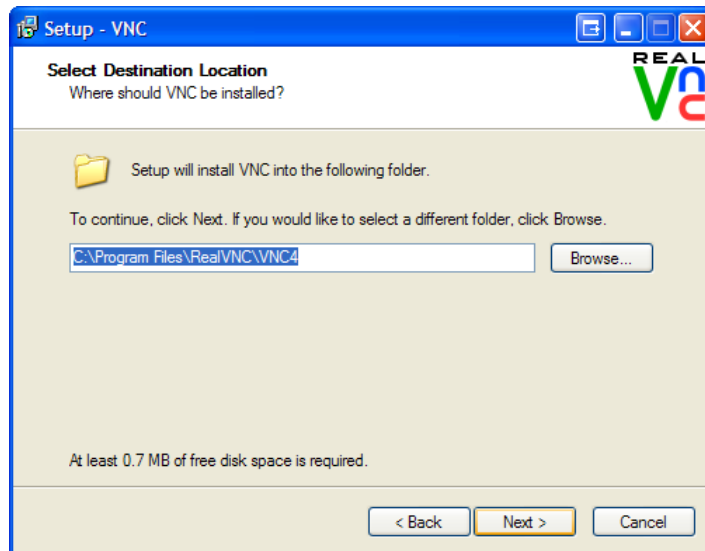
Setup - VNC

Select Destination Location
Where should VNC be installed?

REAL
VNC

Setup will install VNC into the following folder.

To continue, click Next. If you would like to select a different folder, click Browse.

C:\Program Files\RealVNC\VNC4

Browse...

At least 0.7 MB of free disk space is required.

< Back

Next >

Cancel